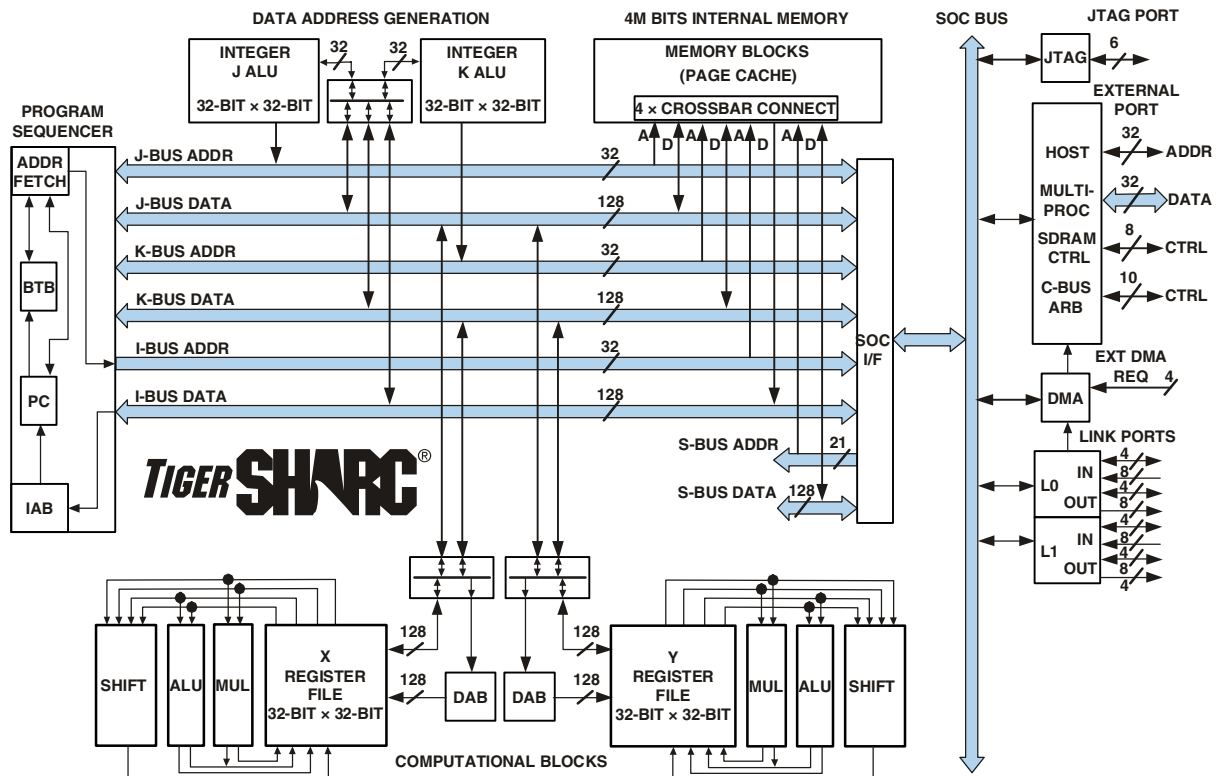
DATA ADDRESS GENERATION

4M BITS INTERNAL MEMORY

SOC BUS

JTAG PORT

INTEGER J ALU 32-BIT × 32-BIT

32

32

INTEGER K ALU 32-BIT × 32-BIT

MEMORY BLOCKS (PAGE CACHE)

4 × CROSSBAR CONNECT

A D A D A D A D

JTAG

6

EXTERNAL PORT

PROGRAM SEQUENCER

ADDR FETCH

BTB

PC

IAB

J-BUS ADDR

32

J-BUS DATA

128

K-BUS ADDR

32

K-BUS DATA

128

I-BUS ADDR

32

I-BUS DATA

128

SOC I/F

HOST

32

ADDR

MULTI-PROC

32

DATA

SDRAM CTRL

8

CTRL

C-BUS ARB

10

CTRL

EXT DMA REQ

4

DMA

LINK PORTS

L0

IN

OUT

L1

IN

OUT

4 8 4 8 4 8 4 8 4

TIGER SHARC®

S-BUS ADDR

21

S-BUS DATA

128

SHIFT

ALU

MUL

X REGISTER FILE 32-BIT × 32-BIT

128

128

DAB

DAB

128

128

Y REGISTER FILE 32-BIT × 32-BIT

MUL

ALU

SHIFT

COMPUTATIONAL BLOCKS